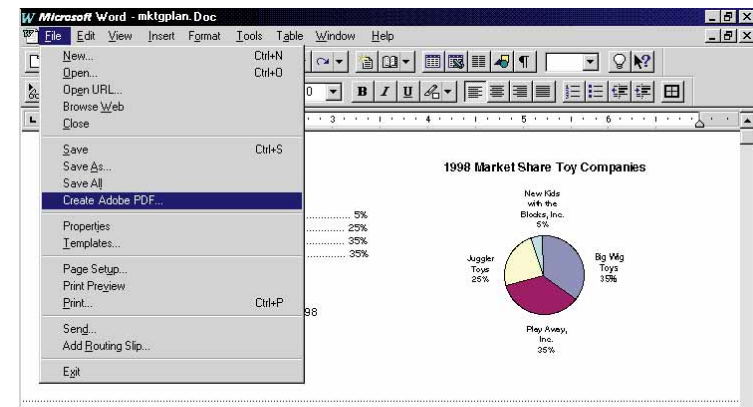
Microsoft Word - mktgplan.Doc

File Edit View Insert Format Tools Table Window Help

New... Ctrl+N
Open... Ctrl+O
Open URL...
Browse Web
Close

Save Ctrl+S
Save As...
Save All
Create Adobe PDF...

Properties
Templates...

Page Setup...
Print Preview
Print... Ctrl+P

Send...
Add Routing Slip...

Exit

5%
25%
35%
35%

98

1998 Market Share Toy Companies

New Kids with the Blocks, Inc. 5%

Juggler Toys 25%

Big Wig Toys 35%

Play Away, Inc. 35%